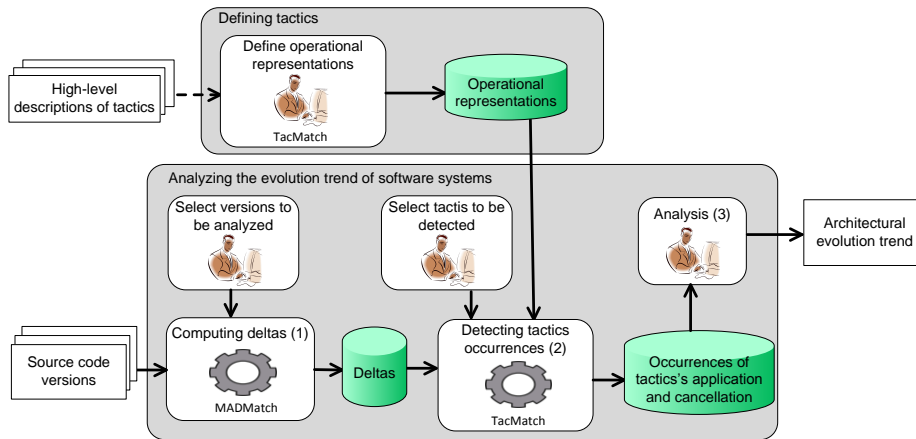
Defining tactics

High-level descriptions of tactics

Define operational representations

TacMatch

Operational representations

Analyzing the evolution trend of software systems

Select versions to be analyzed

Select tactis to be detected

Analysis (3)

Architectural evolution trend

Source code versions

Computing deltas (1)

MADMatch

Deltas

Detecting tactics occurrences (2)

TacMatch

Occurrences of tactics's application and cancellation